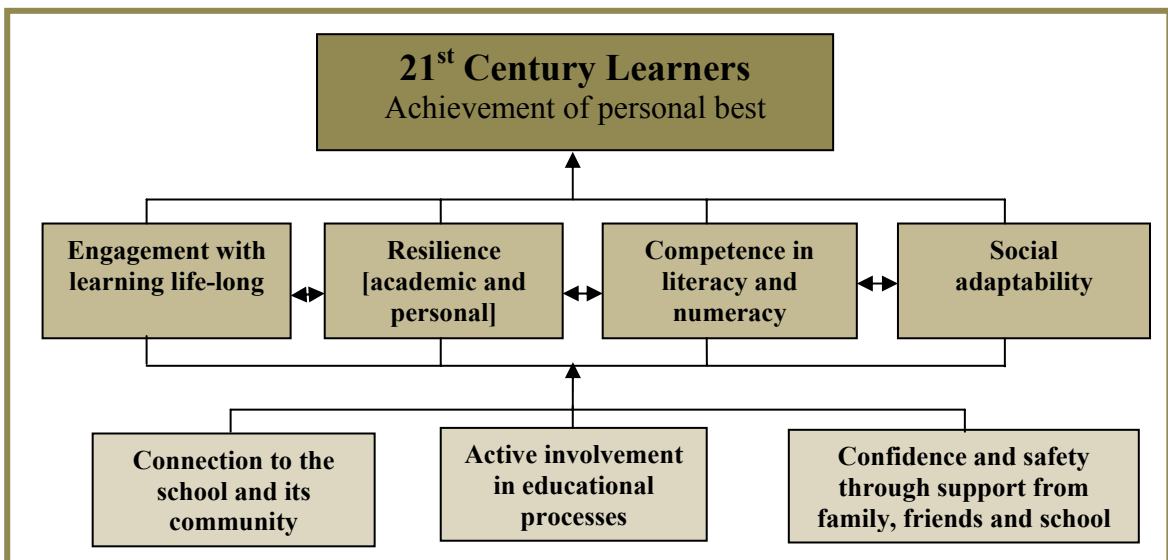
21$^{st}$ Century Learners
Achievement of personal best

Engagement with learning life-long

Resilience [academic and personal]

Competence in literacy and numeracy

Social adaptability

Connection to the school and its community

Active involvement in educational processes

Confidence and safety through support from family, friends and school